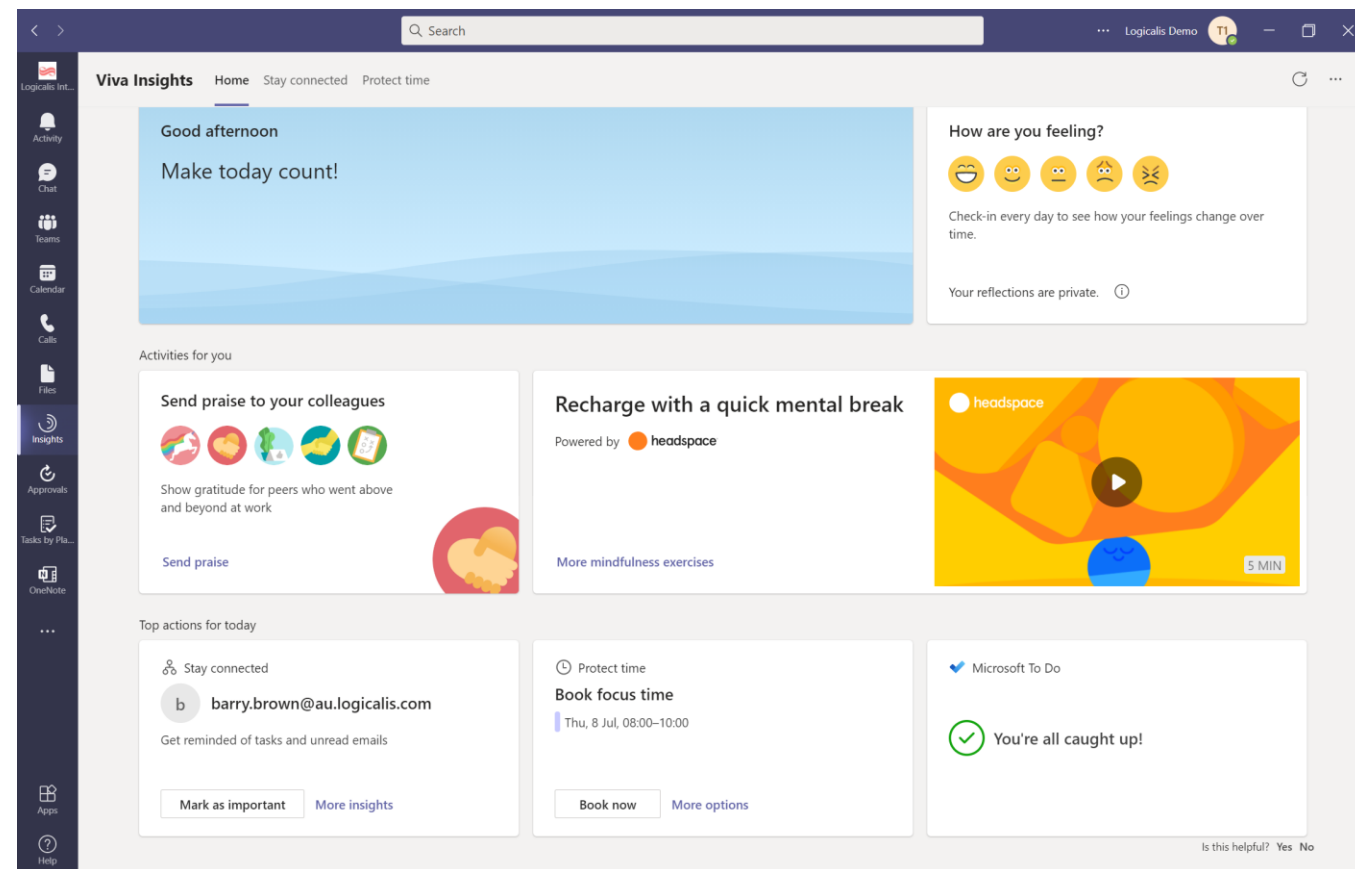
Search

Logicalis Demo T1

Logicalis Int...
Activity
Chat
Teams
Calendar
Calls
Files
Insights
Approvals
Tasks by Pla...
OneNote
...
Apps
Help

Viva Insights Home Stay connected Protect time

Good afternoon

Make today count!

How are you feeling?

Check-in every day to see how your feelings change over time.

Your reflections are private.

Activities for you

Send praise to your colleagues

Show gratitude for peers who went above and beyond at work

Send praise

Recharge with a quick mental break

Powered by headspace

headspace

5 MIN

More mindfulness exercises

Top actions for today

Stay connected

b barry.brown@au.logicalis.com

Get reminded of tasks and unread emails

Mark as important More insights

Protect time

Book focus time

Thu, 8 Jul, 08:00–10:00

Book now More options

Microsoft To Do

You're all caught up!

Is this helpful? Yes No